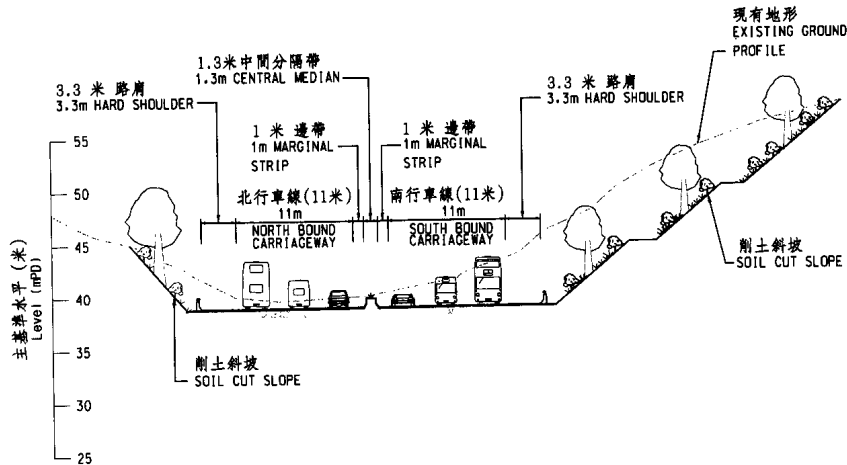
現有地形
EXISTING GROUND PROFILE

1.3米中間分隔帶
1.3m CENTRAL MEDIAN

3.3 米 路肩
3.3m HARD SHOULDER

3.3 米 路肩
3.3m HARD SHOULDER

1 米 邊帶
1m MARGINAL STRIP

1 米 邊帶
1m MARGINAL STRIP

北行車線(11米)
11m
NORTH BOUND CARRIAGEWAY

南行車線(11米)
11m
SOUTH BOUND CARRIAGEWAY

削土斜坡
SOIL CUT SLOPE

削土斜坡
SOIL CUT SLOPE

主基準水平 (米)
Level (mPD)

55
50
45
40
35
30
25